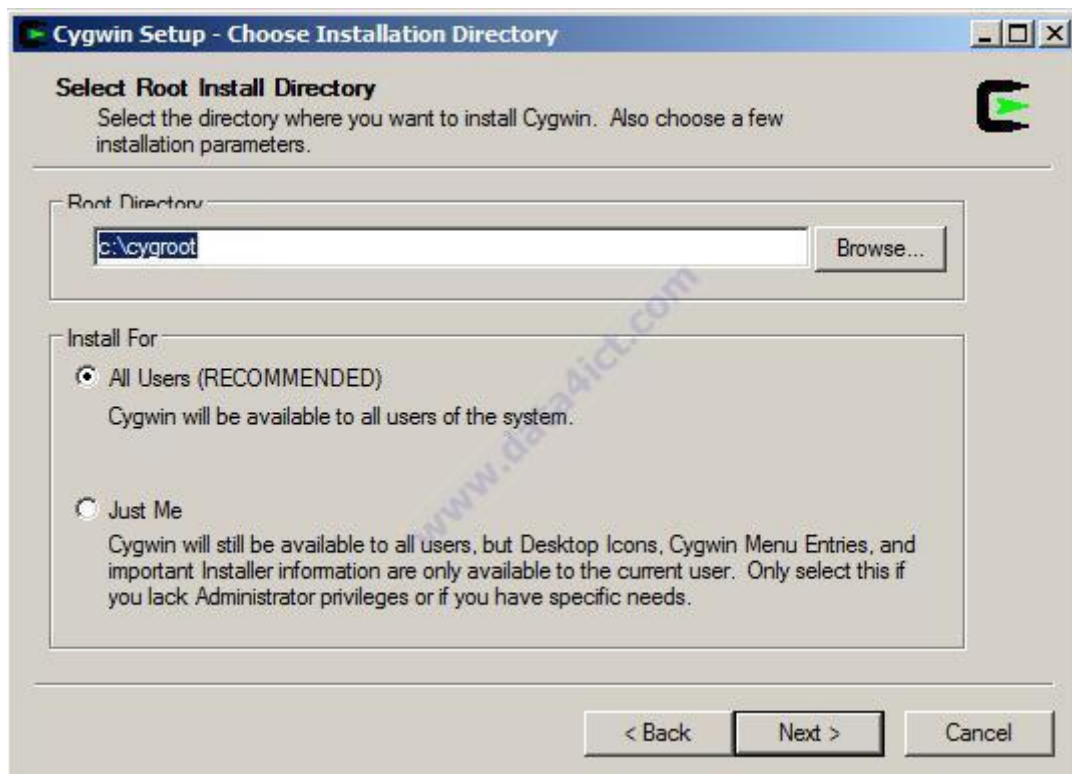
Cygwin Setup - Choose Installation Directory

Select Root Install Directory
Select the directory where you want to install Cygwin. Also choose a few installation parameters.

Root Directory
c:\cygroot
Browse...

www.data4ict.com

Install For
All Users (RECOMMENDED)
Cygwin will be available to all users of the system.

Just Me
Cygwin will still be available to all users, but Desktop Icons, Cygwin Menu Entries, and important Installer information are only available to the current user. Only select this if you lack Administrator privileges or if you have specific needs.

< Back
Next >
Cancel